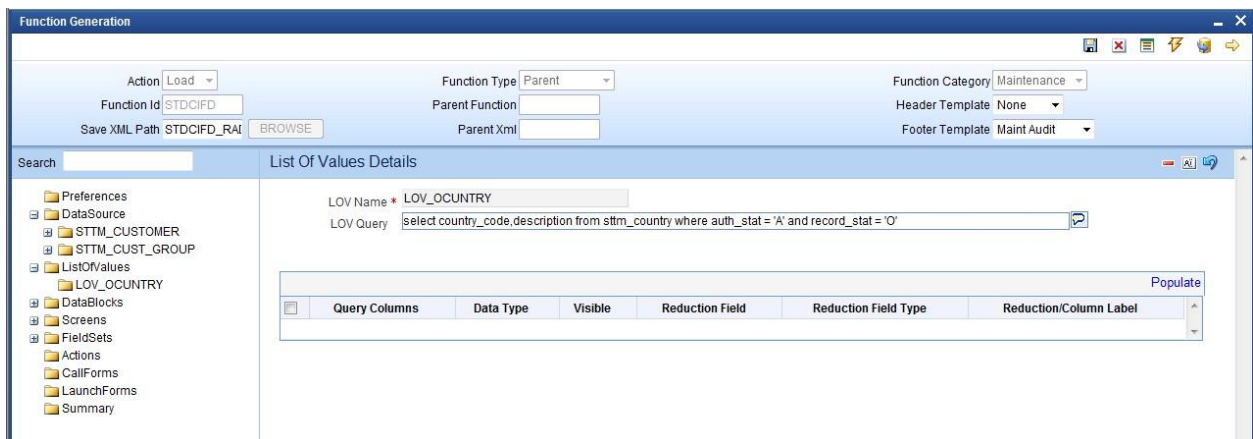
Function Generation

Action Load
Function Id STDCIFD
Save XML Path STDCIFD_RAI BROWSE
Function Type Parent
Parent Function
Parent Xml
Function Category Maintenance
Header Template None
Footer Template Maint Audit

Search

Preferences
DataSource
STTM_CUSTOMER
STTM_CUST_GROUP
ListOfValues
LOV_OCUNTRY
DataBlocks
Screens
FieldSets
Actions
CallForms
LaunchForms
Summary

List Of Values Details

LOV Name * LOV_OCUNTRY
LOV Query select country_code,description from sttm_country where auth_stat = 'A' and record_stat = 'O'

Populate

| | Query Columns | Data Type | Visible | Reduction Field | Reduction Field Type | Reduction/Column Label |
|---|---|---|---|---|---|---|